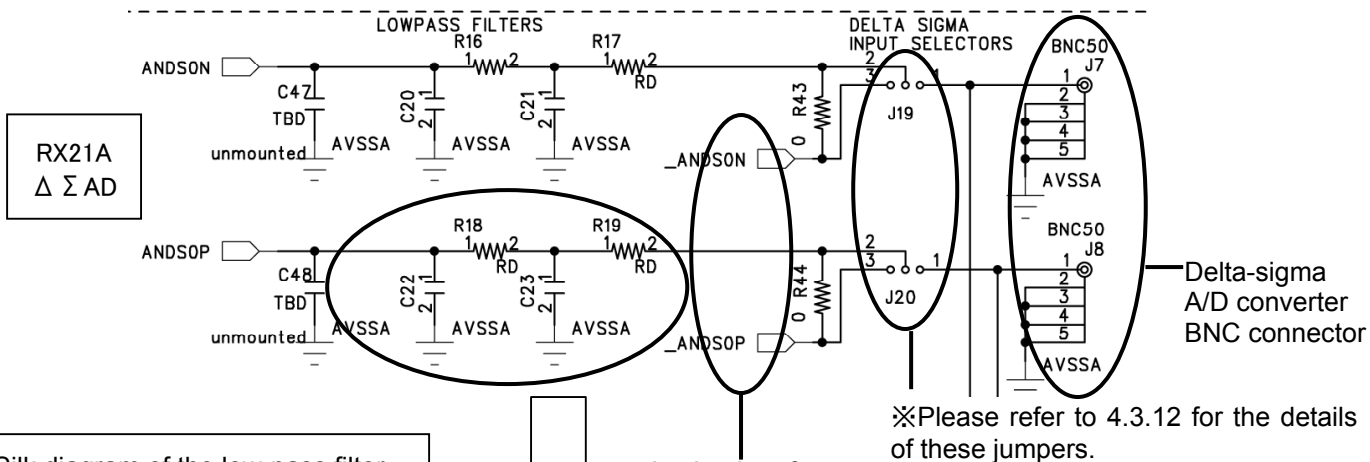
LOWPASS FILTERS

DELTA SIGMA INPUT SELECTORS

BNC50

ANDS0N

R16

1 2

R17

1 2

RD

2

3

1

J7

1

2

3

4

5

C47

TBD

unmounted

C20

2 1

AVSSA

C21

2 1

AVSSA

R43

0

J19

AVSSA

RX21A
Δ Σ AD

_ANDS0N

AVSSA

BNC50

J8

ANDS0P

R18

1 2

RD

R19

1 2

RD

2

3

1

1

2

3

4

5

C48

TBD

unmounted

C22

2 1

AVSSA

C23

2 1

AVSSA

R44

0

J20

AVSSA

_ANDS0P

AVSSA

Delta-sigma
A/D converter
BNC connector

※Please refer to 4.3.12 for the details of these jumpers.

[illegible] diagram of the low pass filter